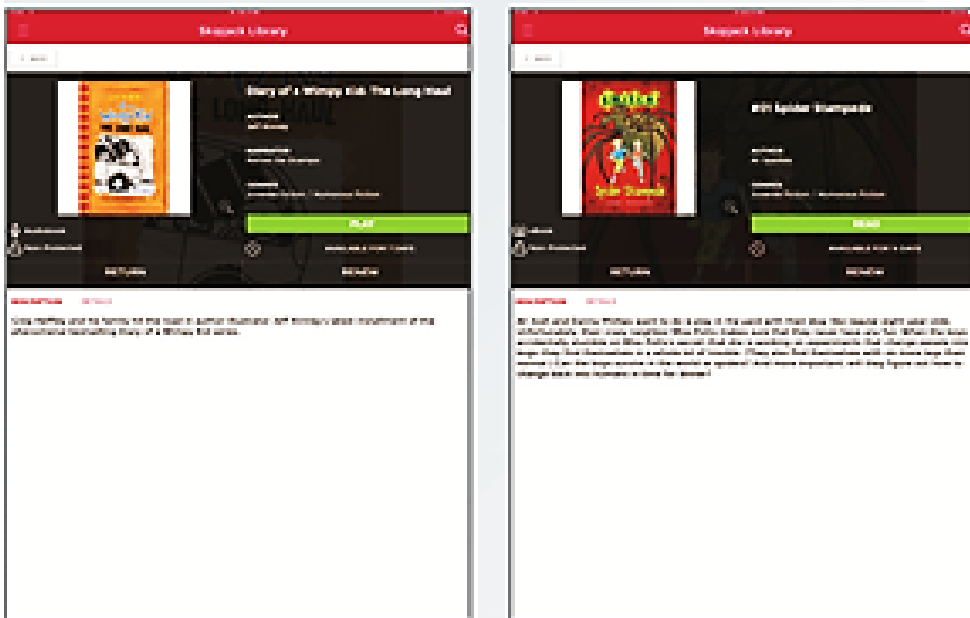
Skippack Library

< Back

Diary of a Wimpy Kid: The Long Haul

AUTHOR
Jeff Kinney

NARRATOR
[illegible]

GENRES
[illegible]

Audiobook

Open Streamed

PLAY

RETURN

RENEW

DESCRIPTION DETAILS

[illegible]

Skippack Library

< Back

Spider Stampede

AUTHOR
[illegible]

GENRES
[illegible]

eBook

Open Streamed

READ

RETURN

RENEW

DESCRIPTION DETAILS

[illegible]